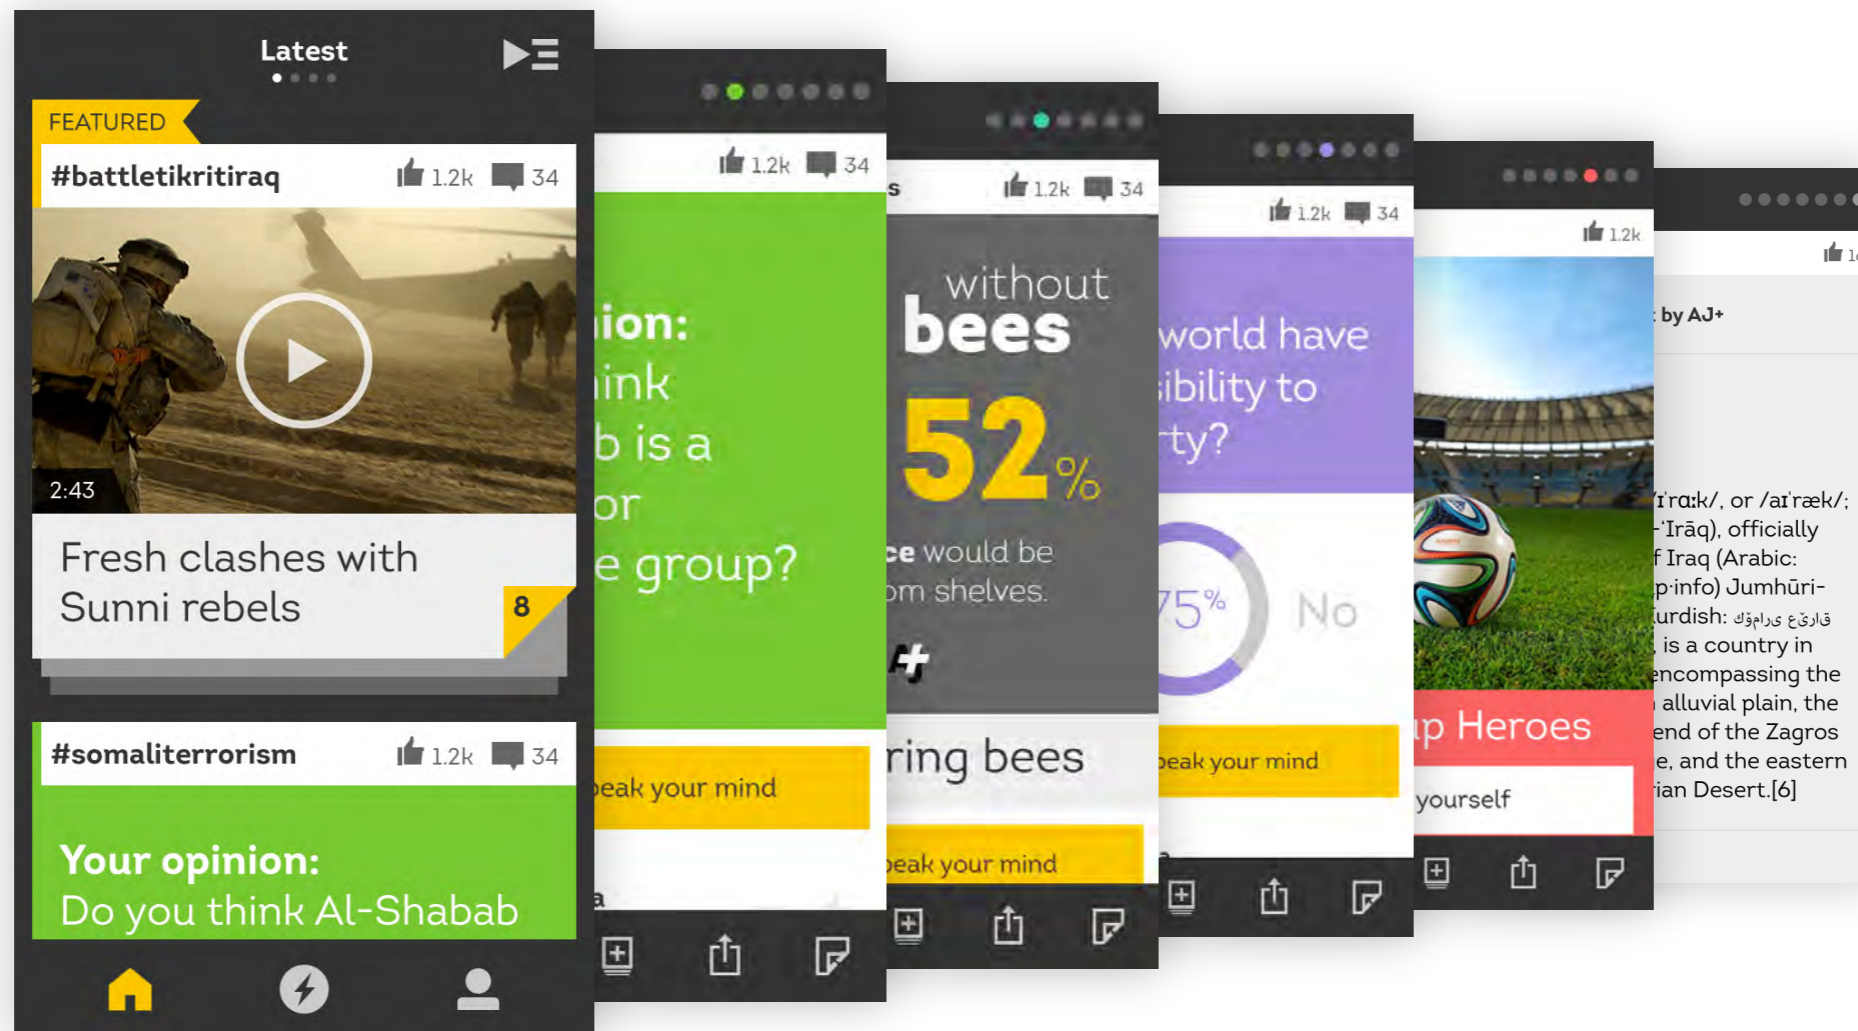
Latest

FEATURED

#battletikritiraq 1.2k 34

2:43

Fresh clashes with Sunni rebels

8

#somaliterrorism 1.2k 34

Your opinion:
Do you think Al-Shabab

1.2k 34

ion:
ink
b is a
or
e group?

eak your mind

a

s 1.2k 34

without
bees
52%
ce would be
om shelves.

+

ring bees

eak your mind

1.2k 34

world have
ibility to
ty?

75%

No

eak your mind

1.2k

p Heroes

yourself

1

by AJ+

ɪˈrɑːk/, or /aɪˈræk/;
-ʿIrāq), officially
f Iraq (Arabic:
p·info) Jumhūrī-
urdish: کۆماری عێراق
is a country in
encompassing the
alluvial plain, the
end of the Zagros
e, and the eastern
ian Desert.[6]